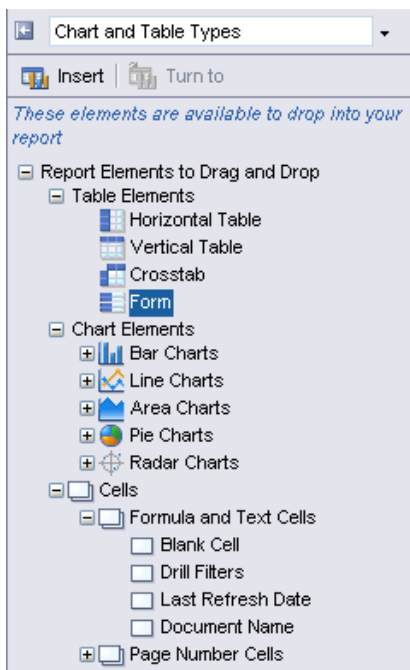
Chart and Table Types

Insert | Turn to

These elements are available to drop into your report

Report Elements to Drag and Drop
Table Elements
Horizontal Table
Vertical Table
Crosstab
Form
Chart Elements
Bar Charts
Line Charts
Area Charts
Pie Charts
Radar Charts
Cells
Formula and Text Cells
Blank Cell
Drill Filters
Last Refresh Date
Document Name
Page Number Cells